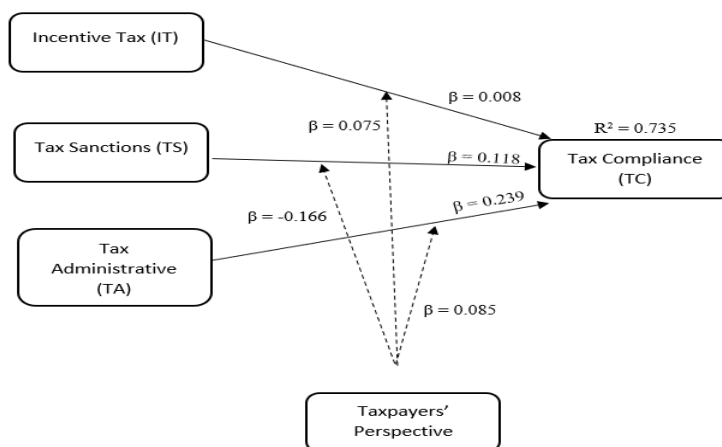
Incentive Tax (IT)

Tax Sanctions (TS)

Tax Administrative (TA)

Tax Compliance (TC)

Taxpayers' Perspective

$\beta = 0.008$

$\beta = 0.075$

$R^2 = 0.735$

$\beta = 0.118$

$\beta = -0.166$

$\beta = 0.239$

$\beta = 0.085$